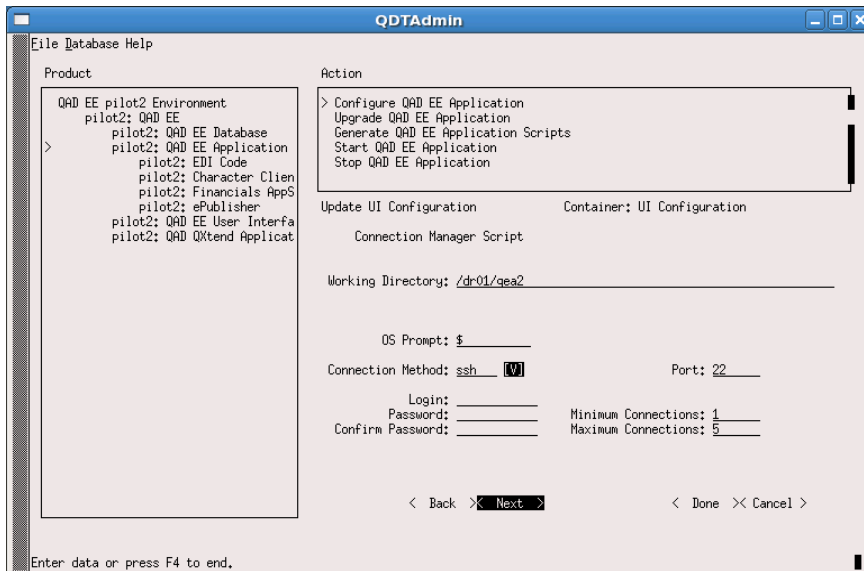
QDTAdmin

File Database Help

Product

QAD EE pilot2 Environment
pilot2: QAD EE
pilot2: QAD EE Database
> pilot2: QAD EE Application
pilot2: EDI Code
pilot2: Character Clien
pilot2: Financials AppS
pilot2: ePublisher
pilot2: QAD EE User Interfa
pilot2: QAD QXtend Applicat

Action

> Configure QAD EE Application
Upgrade QAD EE Application
Generate QAD EE Application Scripts
Start QAD EE Application
Stop QAD EE Application

Update UI Configuration

Container: UI Configuration

Connection Manager Script

Working Directory: /dr01/qea2

OS Prompt: $

Connection Method: ssh [V]

Port: 22

Login:
Password:
Confirm Password:

Minimum Connections: 1
Maximum Connections: 5

< Back >< Next >

< Done >< Cancel >

Enter data or press F4 to end.